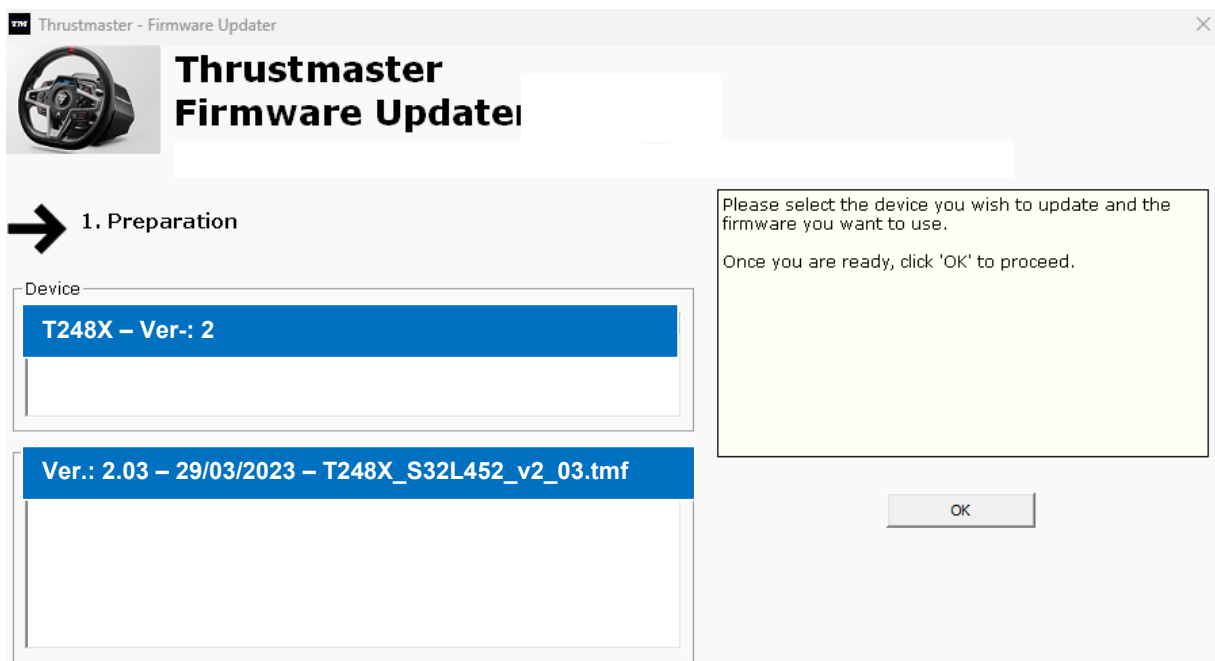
Thrustmaster - Firmware Updater

Thrustmaster
Firmware Updater

1. Preparation

Device

T248X – Ver-: 2

Ver.: 2.03 – 29/03/2023 – T248X_S32L452_v2_03.tmf

Please select the device you wish to update and the firmware you want to use.

Once you are ready, click 'OK' to proceed.

OK